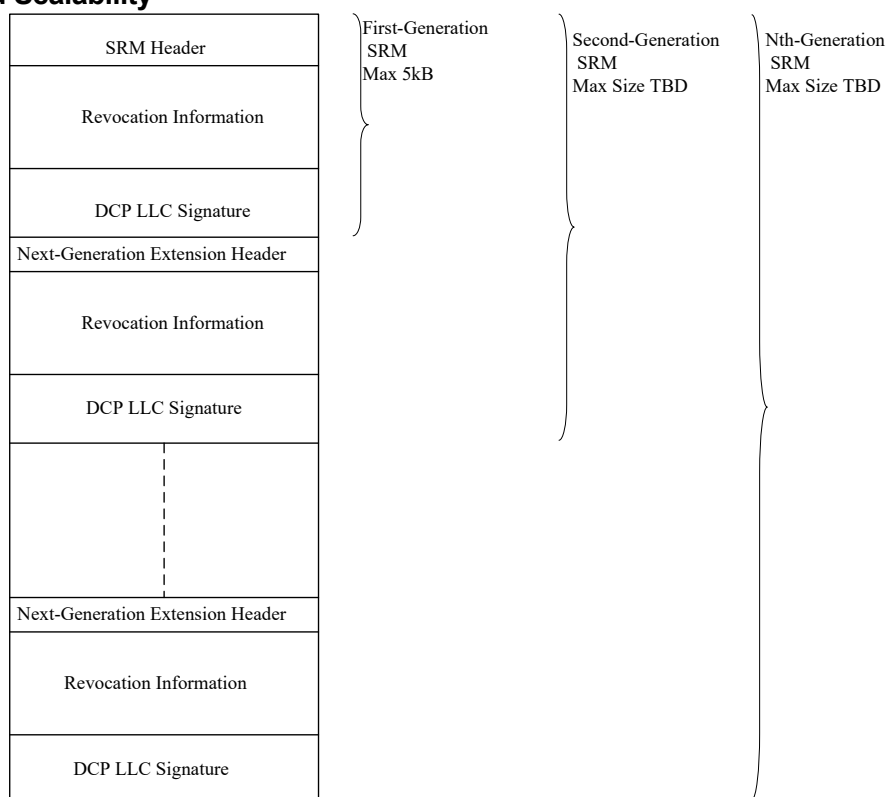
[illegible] Scalability

SRM Header

Revocation Information

DCP LLC Signature

Next-Generation Extension Header

Revocation Information

DCP LLC Signature

Next-Generation Extension Header

Revocation Information

DCP LLC Signature

First-Generation SRM Max 5kB

Second-Generation SRM Max Size TBD

Nth-Generation SRM Max Size TBD